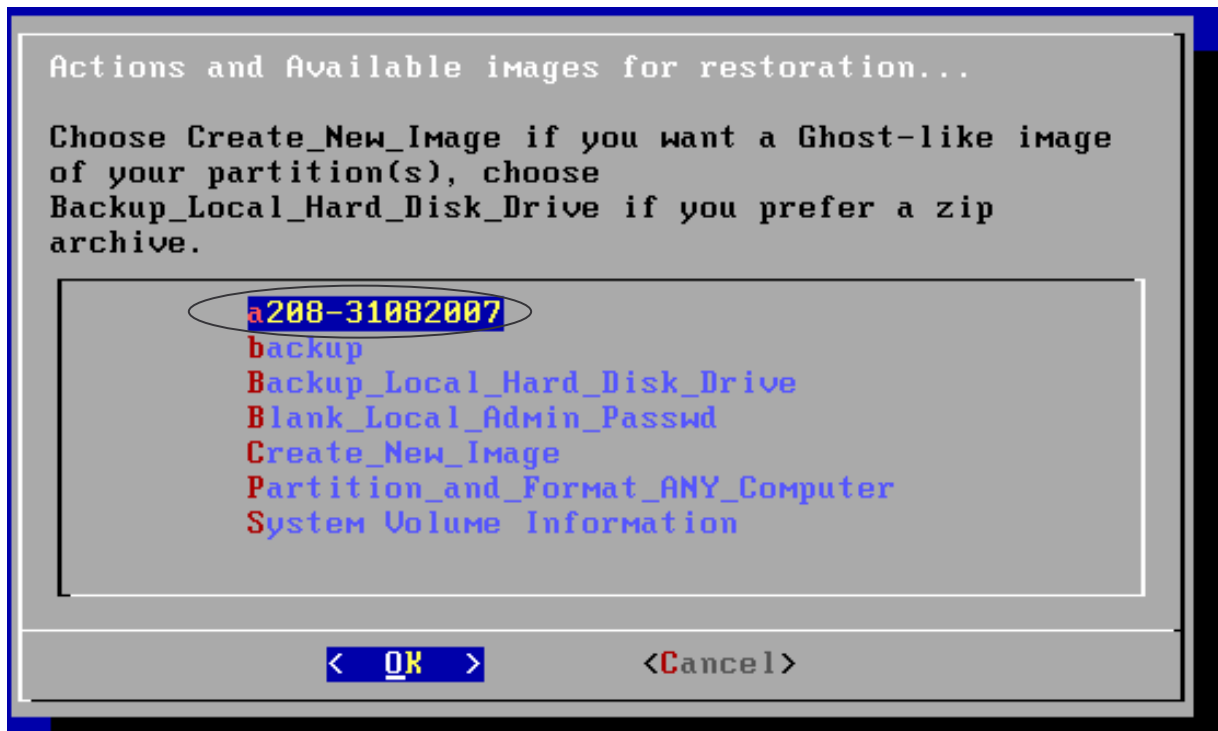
Actions and Available images for restoration...

Choose Create_New_Image if you want a Ghost-like image of your partition(s), choose Backup_Local_Hard_Disk_Drive if you prefer a zip archive.

a208-31082007
backup
Backup_Local_Hard_Disk_Drive
Blank_Local_Admin_Passwd
Create_New_Image
Partition_and_Format_ANY_Computer
System Volume Information

< OK > <Cancel>